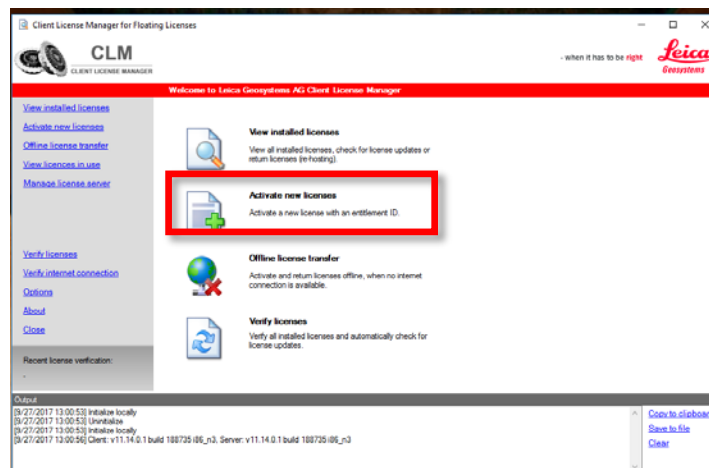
Client License Manager for Floating Licenses

CLM
CLIENT LICENSE MANAGER

- when it has to be right

Leica
Geosystems

Welcome to Leica Geosystems AG Client License Manager

View installed licenses
Activate new licenses
Offline license transfer
View licences in use
Manage license server

Verify licenses
Verify internet connection
Options
About
Close

Recent license verification:
-

View installed licenses
View all installed licenses, check for license updates or return licenses (re-hosting).

Activate new licenses
Activate a new license with an entitlement ID.

Offline license transfer
Activate and return licenses offline, when no internet connection is available.

Verify licenses
Verify all installed licenses and automatically check for license updates.

Output
[9/27/2017 13:00:53] Initialize locally
[9/27/2017 13:00:53] Uninitialize
[9/27/2017 13:00:53] Initialize locally
[9/27/2017 13:00:56] Client: v11.14.0.1 build 188735 i86_n3, Server: v11.14.0.1 build 188735 i86_n3

Copy to clipboar
Save to file
Clear